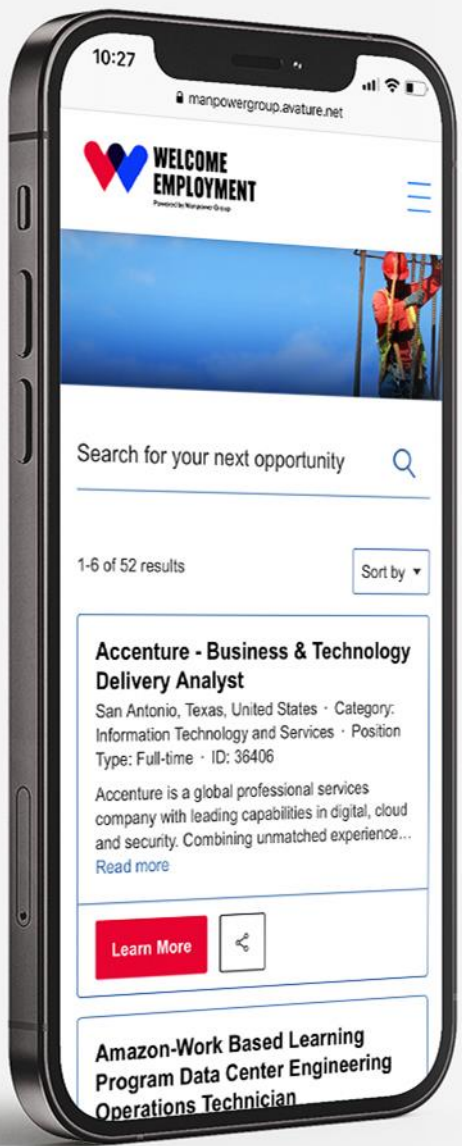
10:27

manpowergroup.avature.net

WELCOME EMPLOYMENT
Powered by ManpowerGroup

Search for your next opportunity

1-6 of 52 results

Sort by

Accenture - Business & Technology Delivery Analyst

San Antonio, Texas, United States · Category: Information Technology and Services · Position Type: Full-time · ID: 36406

Accenture is a global professional services company with leading capabilities in digital, cloud and security. Combining unmatched experience...

Read more

Learn More

Amazon-Work Based Learning Program Data Center Engineering Operations Technician